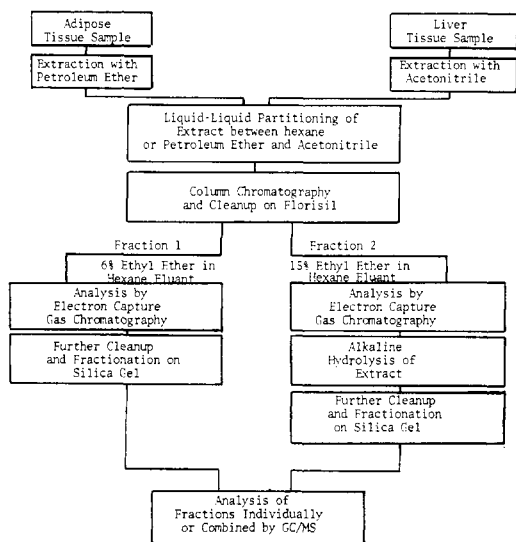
Adipose Tissue Sample

Extraction with Petroleum Ether

Liver Tissue Sample

Extraction with Acetonitrile

Liquid-Liquid Partitioning of Extract between hexane or Petroleum Ether and Acetonitrile

Column Chromatography and Cleanup on Florisil

Fraction 1

6% Ethyl Ether in Hexane Eluant

Analysis by Electron Capture Gas Chromatography

Further Cleanup and Fractionation on Silica Gel

Fraction 2

15% Ethyl Ether in Hexane Eluant

Analysis by Electron Capture Gas Chromatography

Alkaline Hydrolysis of Extract

Further Cleanup and Fractionation on Silica Gel

Analysis of Fractions Individually or Combined by GC/MS